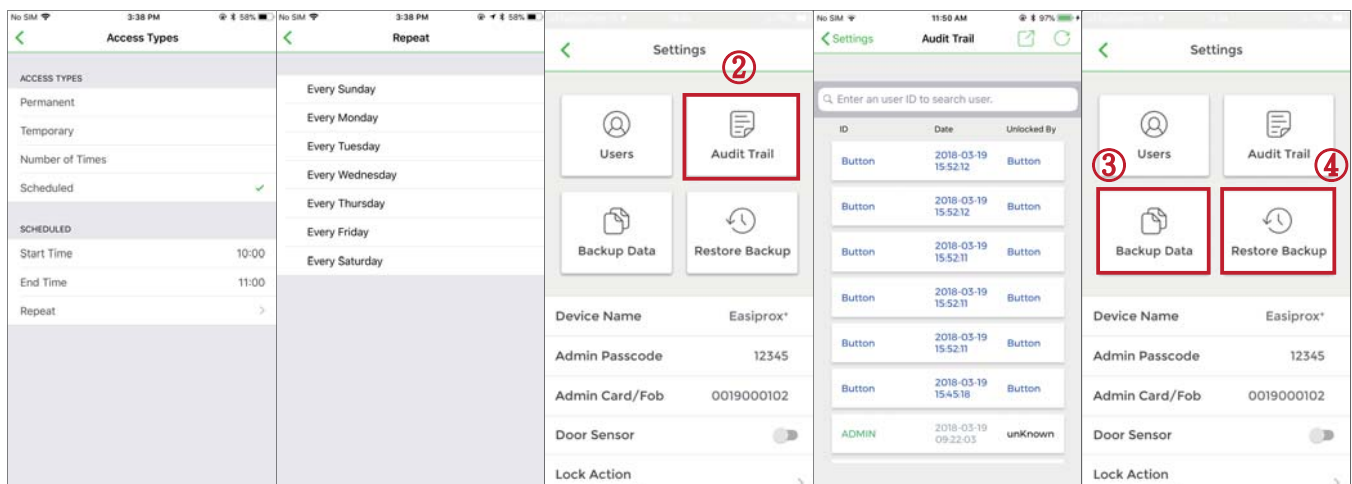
No SIM 3:38 PM 58%

Access Types

ACCESS TYPES

Permanent

Temporary

Number of Times

Scheduled ✓

SCHEDULED

Start Time 10:00

End Time 11:00

Repeat

No SIM 3:38 PM 58%

Repeat

Every Sunday

Every Monday

Every Tuesday

Every Wednesday

Every Thursday

Every Friday

Every Saturday

Settings

②

Users

Audit Trail

Backup Data

Restore Backup

Device Name Easiprox*

Admin Passcode 12345

Admin Card/Fob 0019000102

Door Sensor

Lock Action

No SIM 11:50 AM 97%

Settings Audit Trail

Enter an user ID to search user.

| ID | Date | Unlocked By |
|---|---|---|
| Button | 2018-03-19 15:52:12 | Button |
| Button | 2018-03-19 15:52:12 | Button |
| Button | 2018-03-19 15:52:11 | Button |
| Button | 2018-03-19 15:52:11 | Button |
| Button | 2018-03-19 15:52:11 | Button |
| Button | 2018-03-19 15:45:18 | Button |
| ADMIN | 2018-03-19 09:22:03 | unKnown |

Settings

Users

Audit Trail

③

④

Backup Data

Restore Backup

Device Name Easiprox*

Admin Passcode 12345

Admin Card/Fob 0019000102

Door Sensor

Lock Action